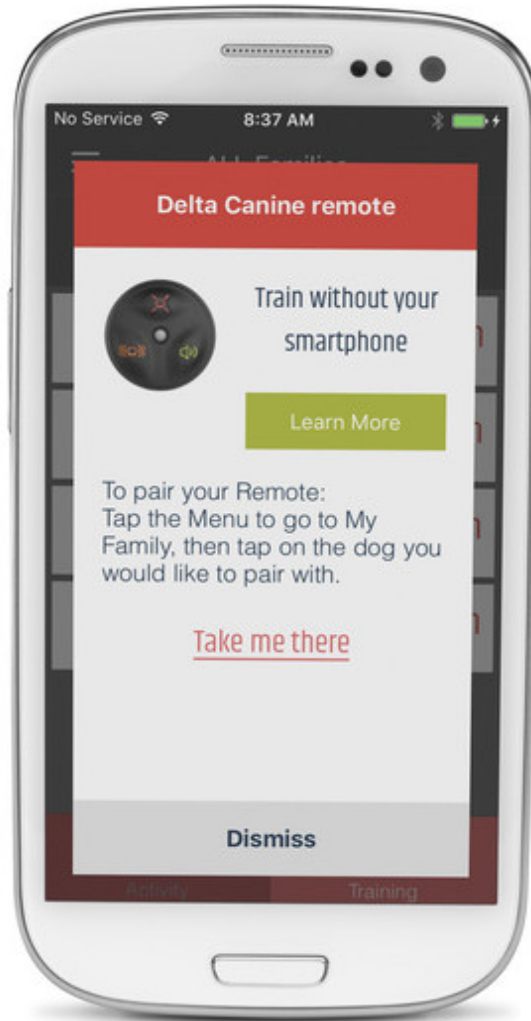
No Service
8:37 AM

My Families

Delta Canine remote

Train without your smartphone

Learn More

To pair your Remote:
Tap the Menu to go to My Family, then tap on the dog you would like to pair with.

Take me there

Dismiss

Activity
Training